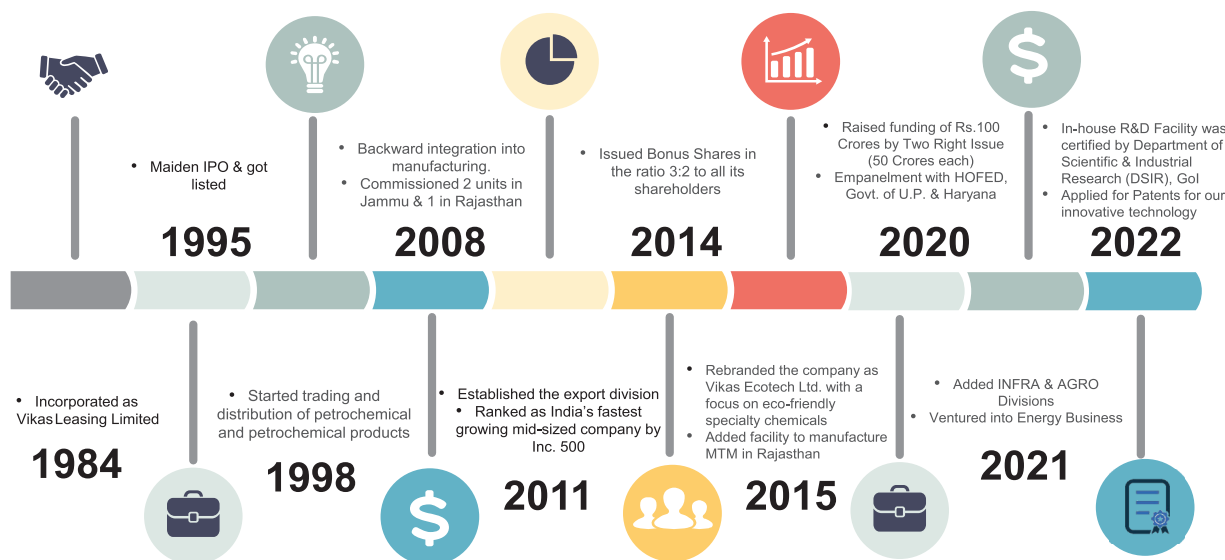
• Maiden IPO & got listed

1995

• Backward integration into manufacturing.
• Commissioned 2 units in Jammu & 1 in Rajasthan

2008

• Issued Bonus Shares in the ratio 3:2 to all its shareholders

2014

• Raised funding of Rs.100 Crores by Two Right Issue (50 Crores each)
• Empanelment with HOFED, Govt. of U.P. & Haryana

2020

• In-house R&D Facility was certified by Department of Scientific & Industrial Research (DSIR), GoI
• Applied for Patents for our innovative technology

2022

• Incorporated as Vikas Leasing Limited

1984

• Started trading and distribution of petrochemical and petrochemical products

1998

• Established the export division
• Ranked as India's fastest growing mid-sized company by Inc. 500

2011

• Rebranded the company as Vikas Ecotech Ltd. with a focus on eco-friendly specialty chemicals
• Added facility to manufacture MTM in Rajasthan

2015

• Added INFRA & AGRO Divisions
• Ventured into Energy Business

2021